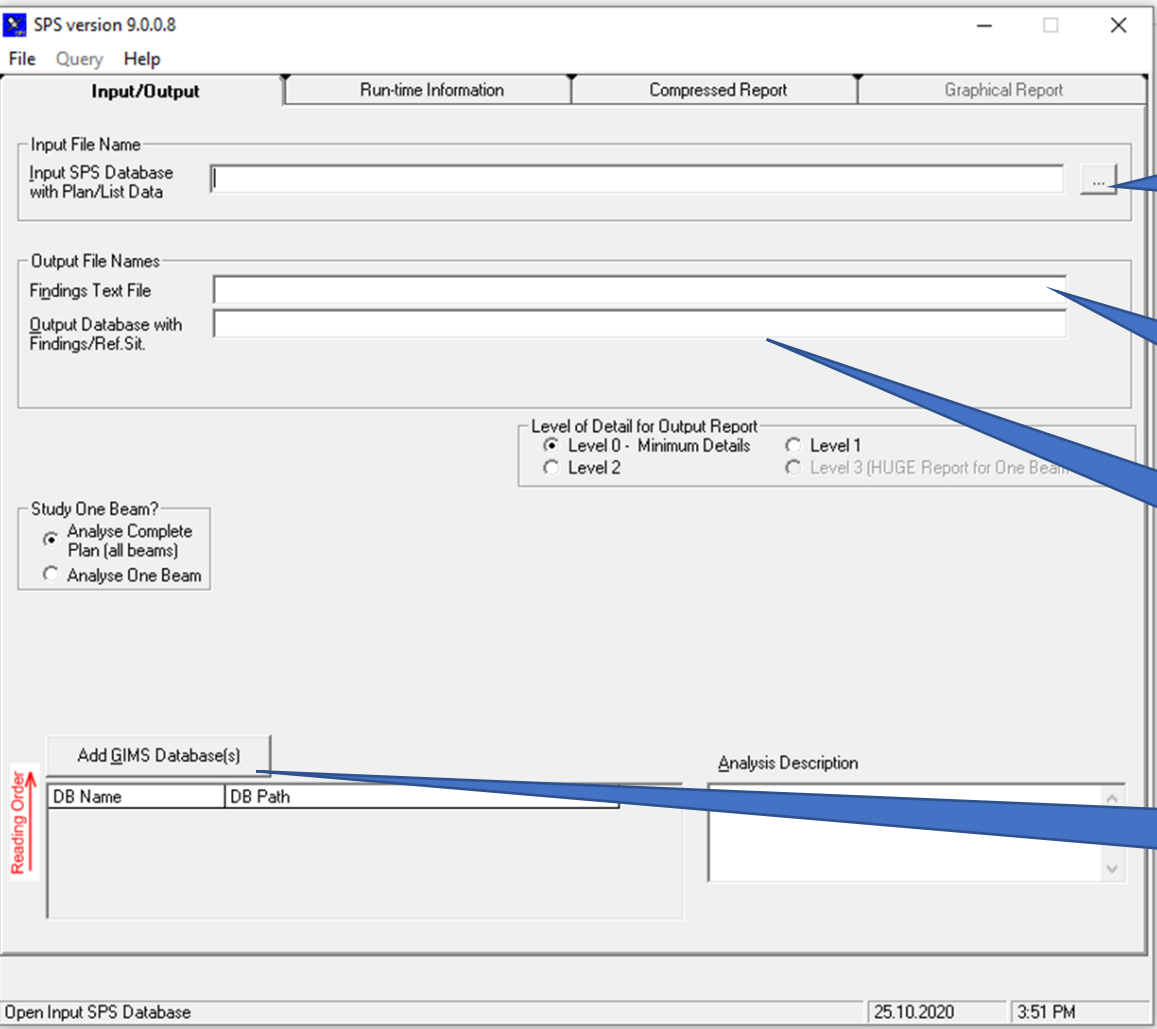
SPS version 9.0.0.8

File Query Help

Input/Output | Run-time Information | Compressed Report | Graphical Report

Input File Name
Input SPS Database with Plan/List Data
...

Output File Names
Findings Text File
Output Database with Findings/Ref.Sit.

Level of Detail for Output Report
Level 0 - Minimum Details
Level 1
Level 2
Level 3 (HUGE Report for One Beam)

Study One Beam?
Analyse Complete Plan (all beams)
Analyse One Beam

Add GIMS Database(s)

Analysis Description

Reading Order

| DB Name | DB Path |
|---|---|

Open Input SPS Database | 25.10.2020 | 3:51 PM